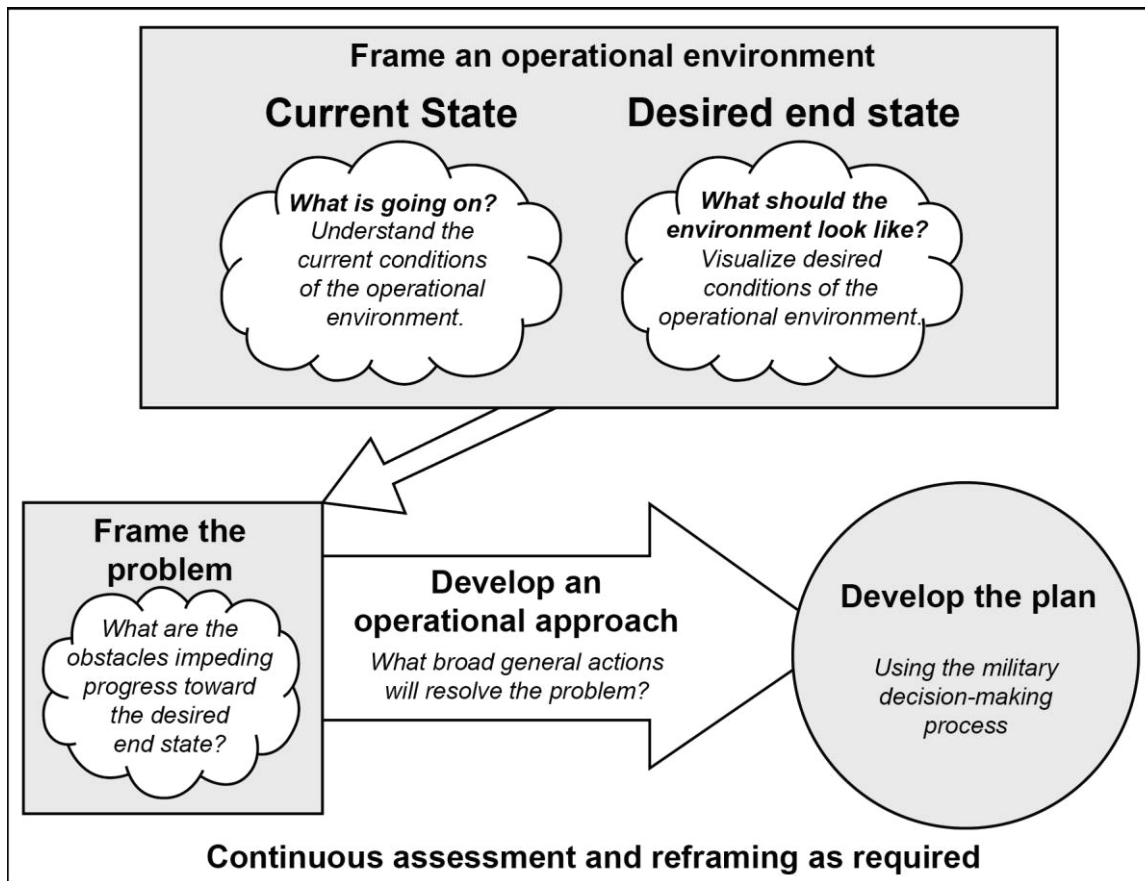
Frame an operational environment

Current State

What is going on?
Understand the current conditions of the operational environment.

Desired end state

What should the environment look like?
Visualize desired conditions of the operational environment.

Frame the problem

What are the obstacles impeding progress toward the desired end state?

Develop an operational approach

What broad general actions will resolve the problem?

Develop the plan

Using the military decision-making process

Continuous assessment and reframing as required